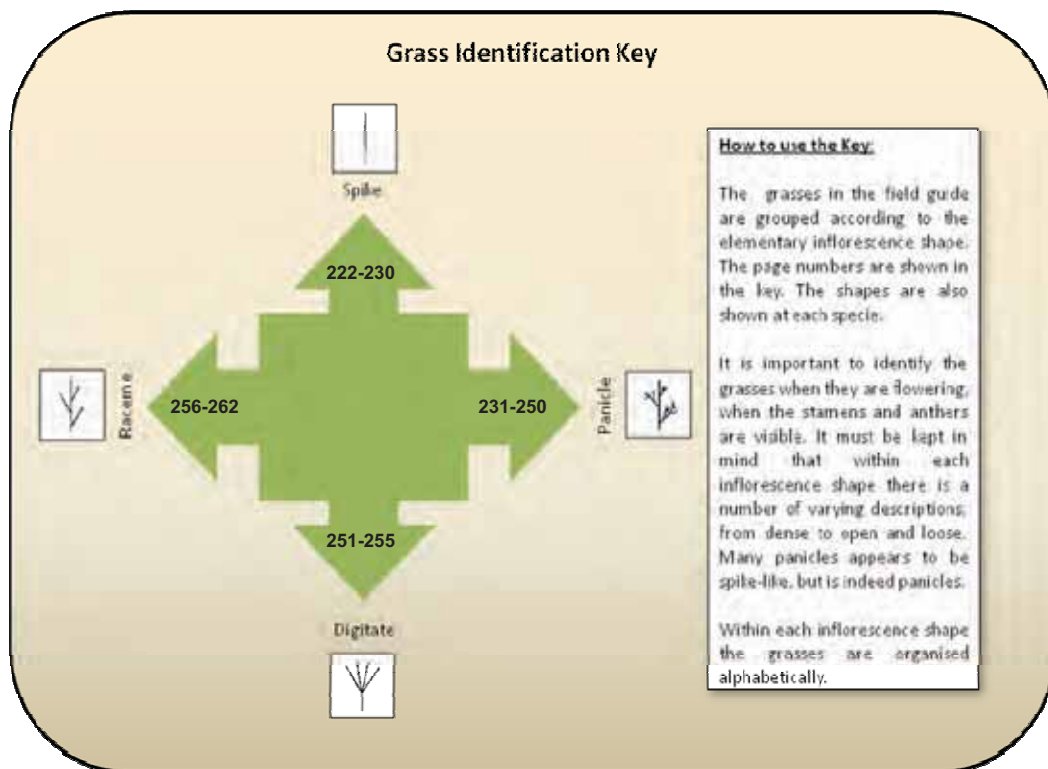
Grass Identification Key

Spike

222-230

Raceme

256-262

231-250

Panicle

251-255

Digitate

How to use the Key:

The grasses in the field guide are grouped according to the elementary inflorescence shape. The page numbers are shown in the key. The shapes are also shown at each specie.

It is important to identify the grasses when they are flowering, when the stamens and anthers are visible. It must be kept in mind that within each inflorescence shape there is a number of varying descriptions; from dense to open and loose. Many panicles appears to be spike-like, but is indeed panicles.

Within each inflorescence shape the grasses are organised alphabetically.